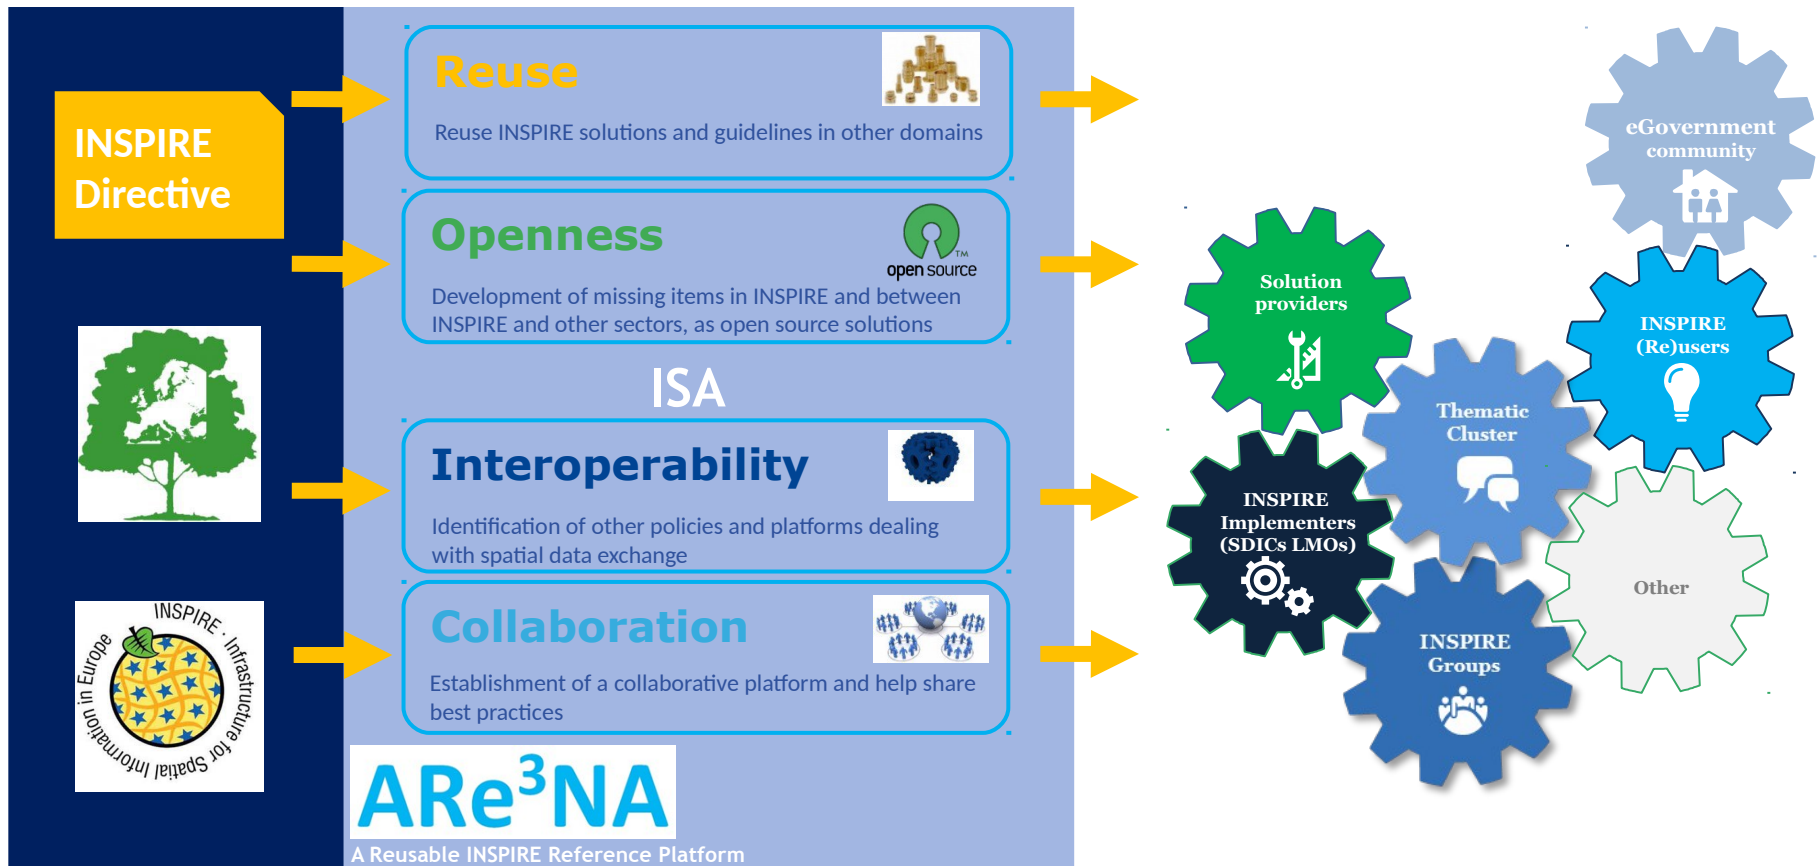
INSPIRE Directive

INSPIRE - Infrastructure for Spatial Information in Europe

Reuse

Reuse INSPIRE solutions and guidelines in other domains

Openness

open source

Development of missing items in INSPIRE and between INSPIRE and other sectors, as open source solutions

ISA

Interoperability

Identification of other policies and platforms dealing with spatial data exchange

Collaboration

Establishment of a collaborative platform and help share best practices

ARe$^3$NA

A Reusable INSPIRE Reference Platform

eGovernment community

Solution providers

INSPIRE (Re)users

Thematic Cluster

INSPIRE Implementers (SDICs LMOs)

Other

INSPIRE Groups